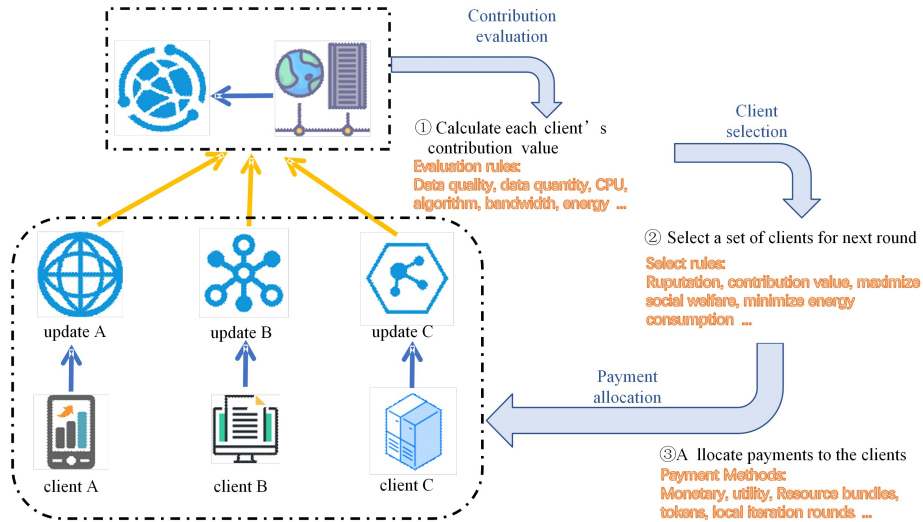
Contribution evaluation

① Calculate each client's contribution value

Evaluation rules:
Data quality, data quantity, CPU, algorithm, bandwidth, energy ...

Client selection

② Select a set of clients for next round

Select rules:
Ruputation, contribution value, maximize social welfare, minimize energy consumption ...

Payment allocation

③A llocate payments to the clients

Payment Methods:
Monetary, utility, Resource bundles, tokens, local iteration rounds ...

update A

update B

update C

client A

client B

client C